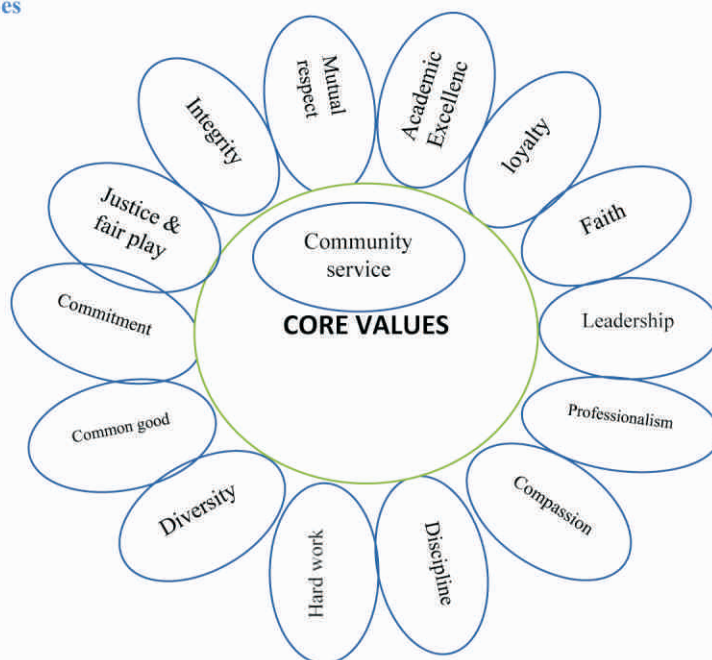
es

Integrity

Mutual respect

Academic Excellenc

loyalty

Faith

Leadership

Professionalism

Compassion

Discipline

Hard work

Diversity

Common good

Commitment

Justice & fair play

Community service

CORE VALUES